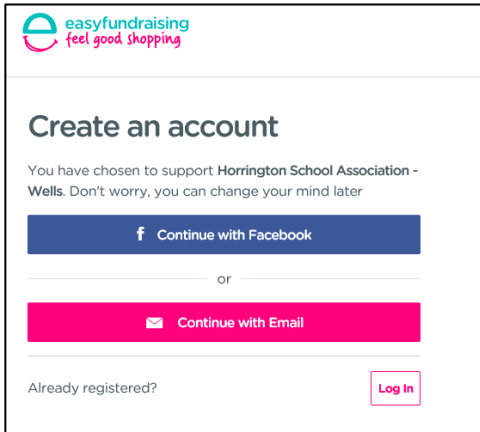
easyfundraising
feel good shopping

Create an account

You have chosen to support Horrington School Association - Wells. Don't worry, you can change your mind later

f Continue with Facebook

or

Continue with Email

Already registered?

Log In